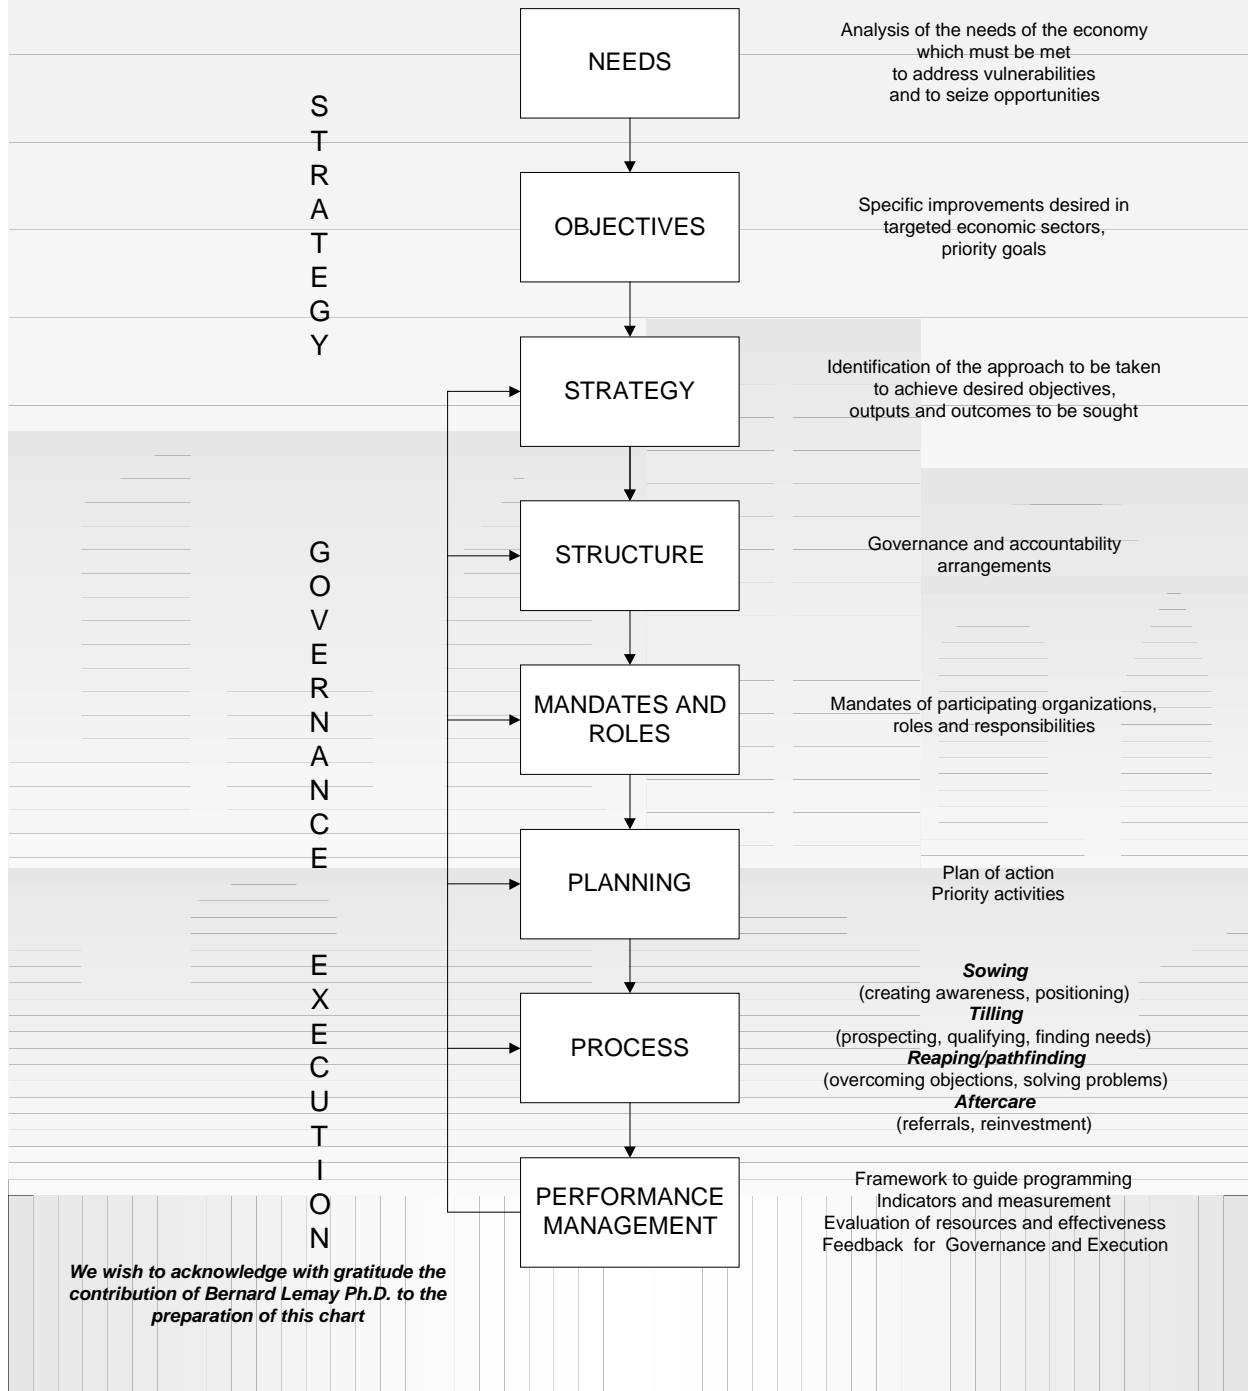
NEEDS

Analysis of the needs of the economy which must be met to address vulnerabilities and to seize opportunities

STRATEGY

OBJECTIVES

Specific improvements desired in targeted economic sectors, priority goals

STRATEGY

Identification of the approach to be taken to achieve desired objectives, outputs and outcomes to be sought

GOVERNANCE

STRUCTURE

Governance and accountability arrangements

MANDATES AND ROLES

Mandates of participating organizations, roles and responsibilities

PLANNING

Plan of action
Priority activities

EXECUTION

PROCESS

***Sowing***
(creating awareness, positioning)
***Tilling***
(prospecting, qualifying, finding needs)
***Reaping/pathfinding***
(overcoming objections, solving problems)
***Aftercare***
(referrals, reinvestment)

PERFORMANCE MANAGEMENT

Framework to guide programming
Indicators and measurement
Evaluation of resources and effectiveness
Feedback for Governance and Execution

***We wish to acknowledge with gratitude the contribution of Bernard Lemay Ph.D. to the preparation of this chart***